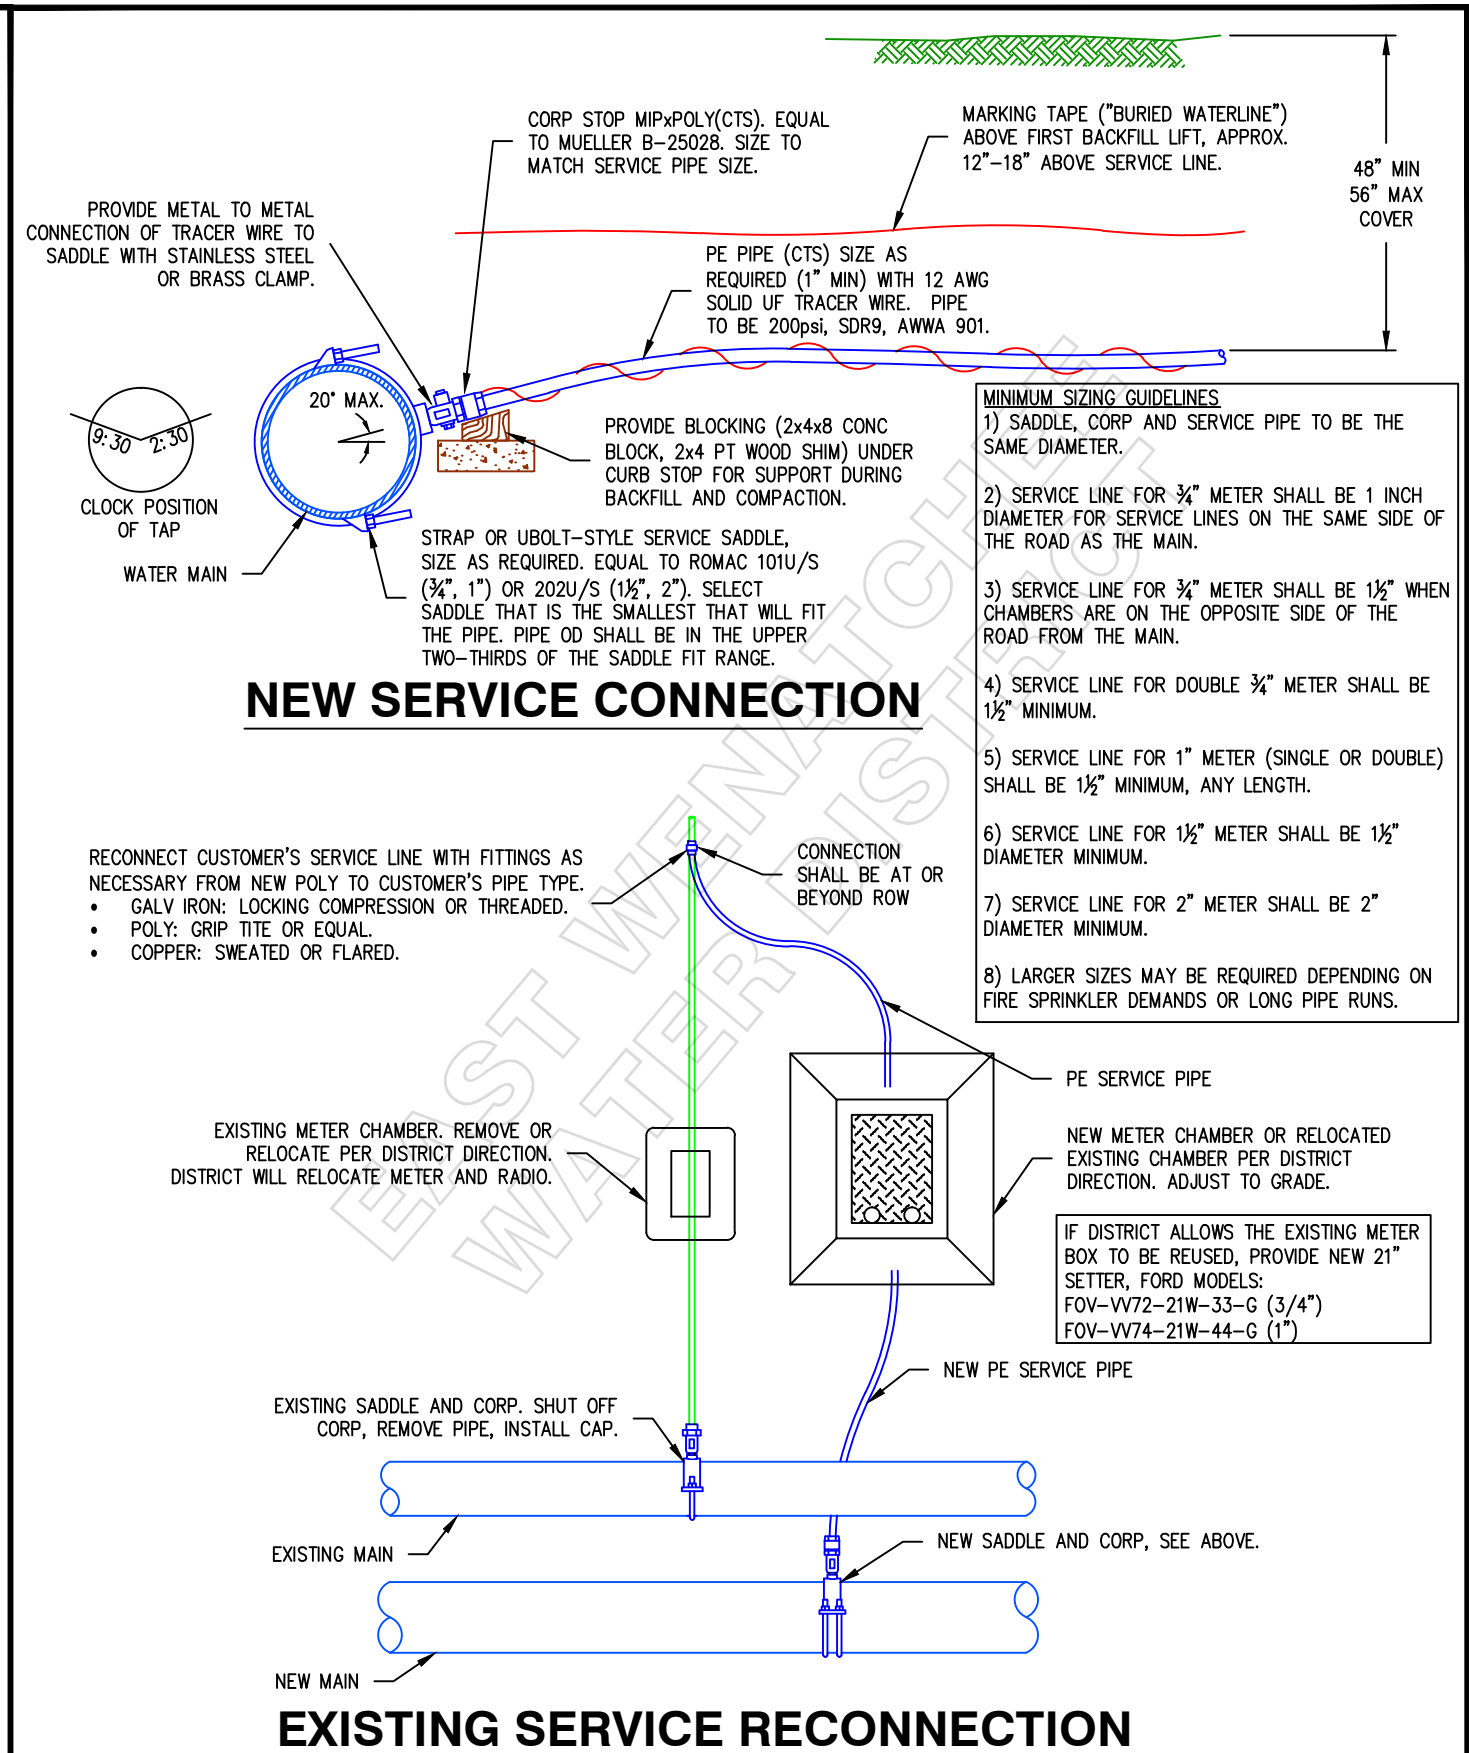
CORP STOP MIPxPOLY(CTS). EQUAL TO MUELLER B-25028. SIZE TO MATCH SERVICE PIPE SIZE.

MARKING TAPE ("BURIED WATERLINE") ABOVE FIRST BACKFILL LIFT, APPROX. 12"-18" ABOVE SERVICE LINE.

48" MIN
56" MAX
COVER

PROVIDE METAL TO METAL CONNECTION OF TRACER WIRE TO SADDLE WITH STAINLESS STEEL OR BRASS CLAMP.

PE PIPE (CTS) SIZE AS REQUIRED (1" MIN) WITH 12 AWG SOLID UF TRACER WIRE. PIPE TO BE 200psi, SDR9, AWWA 901.

20° MAX.

9:30 2:30

CLOCK POSITION OF TAP

WATER MAIN

PROVIDE BLOCKING (2x4x8 CONC BLOCK, 2x4 PT WOOD SHIM) UNDER CURB STOP FOR SUPPORT DURING BACKFILL AND COMPACTION.

STRAP OR UBOLT-STYLE SERVICE SADDLE, SIZE AS REQUIRED. EQUAL TO ROMAC 101U/S (¾", 1") OR 202U/S (1½", 2"). SELECT SADDLE THAT IS THE SMALLEST THAT WILL FIT THE PIPE. PIPE OD SHALL BE IN THE UPPER TWO-THIRDS OF THE SADDLE FIT RANGE.

NEW SERVICE CONNECTION

MINIMUM SIZING GUIDELINES
1) SADDLE, CORP AND SERVICE PIPE TO BE THE SAME DIAMETER.

2) SERVICE LINE FOR ¾" METER SHALL BE 1 INCH DIAMETER FOR SERVICE LINES ON THE SAME SIDE OF THE ROAD AS THE MAIN.

3) SERVICE LINE FOR ¾" METER SHALL BE 1½" WHEN CHAMBERS ARE ON THE OPPOSITE SIDE OF THE ROAD FROM THE MAIN.

4) SERVICE LINE FOR DOUBLE ¾" METER SHALL BE 1½" MINIMUM.

5) SERVICE LINE FOR 1" METER (SINGLE OR DOUBLE) SHALL BE 1½" MINIMUM, ANY LENGTH.

6) SERVICE LINE FOR 1½" METER SHALL BE 1½" DIAMETER MINIMUM.

7) SERVICE LINE FOR 2" METER SHALL BE 2" DIAMETER MINIMUM.

8) LARGER SIZES MAY BE REQUIRED DEPENDING ON FIRE SPRINKLER DEMANDS OR LONG PIPE RUNS.

EAST WENATCHEE WATER DISTRICT

RECONNECT CUSTOMER'S SERVICE LINE WITH FITTINGS AS NECESSARY FROM NEW POLY TO CUSTOMER'S PIPE TYPE.
• GALV IRON: LOCKING COMPRESSION OR THREADED.
• POLY: GRIP TITE OR EQUAL.
• COPPER: SWEATED OR FLARED.

CONNECTION SHALL BE AT OR BEYOND ROW

PE SERVICE PIPE

EXISTING METER CHAMBER. REMOVE OR RELOCATE PER DISTRICT DIRECTION. DISTRICT WILL RELOCATE METER AND RADIO.

NEW METER CHAMBER OR RELOCATED EXISTING CHAMBER PER DISTRICT DIRECTION. ADJUST TO GRADE.

IF DISTRICT ALLOWS THE EXISTING METER BOX TO BE REUSED, PROVIDE NEW 21" SETTER, FORD MODELS:
FOV-VV72-21W-33-G (3/4")
FOV-VV74-21W-44-G (1")

NEW PE SERVICE PIPE

EXISTING SADDLE AND CORP. SHUT OFF CORP, REMOVE PIPE, INSTALL CAP.

EXISTING MAIN

NEW SADDLE AND CORP, SEE ABOVE.

NEW MAIN

EXISTING SERVICE RECONNECTION